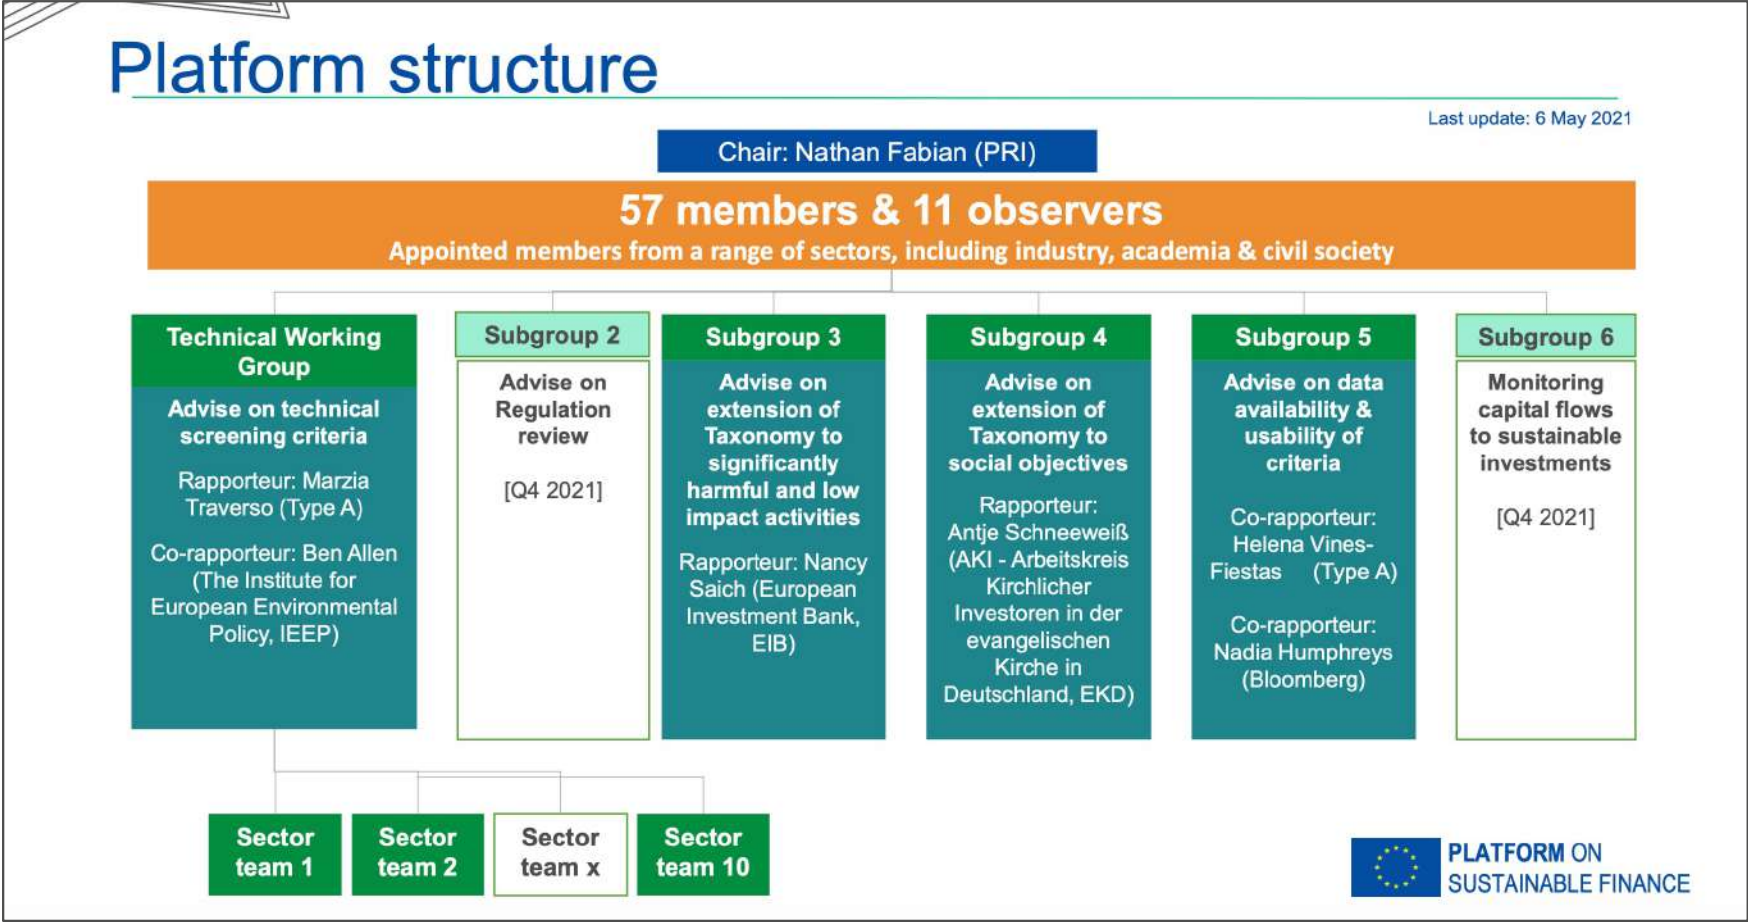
Platform structure

Last update: 6 May 2021

Chair: Nathan Fabian (PRI)

57 members & 11 observers
Appointed members from a range of sectors, including industry, academia & civil society

Technical Working Group
Advise on technical screening criteria
Rapporteur: Marzia Traverso (Type A)
Co-rapporteur: Ben Allen (The Institute for European Environmental Policy, IEEP)

Subgroup 2
Advise on Regulation review
[Q4 2021]

Subgroup 3
Advise on extension of Taxonomy to significantly harmful and low impact activities
Rapporteur: Nancy Saich (European Investment Bank, EIB)

Subgroup 4
Advise on extension of Taxonomy to social objectives
Rapporteur: Antje Schneeweiß (AKI - Arbeitskreis Kirchlicher Investoren in der evangelischen Kirche in Deutschland, EKD)

Subgroup 5
Advise on data availability & usability of criteria
Co-rapporteur: Helena Vines-Fiestas (Type A)
Co-rapporteur: Nadia Humphreys (Bloomberg)

Subgroup 6
Monitoring capital flows to sustainable investments
[Q4 2021]

Sector team 1
Sector team 2
Sector team x
Sector team 10

PLATFORM ON SUSTAINABLE FINANCE